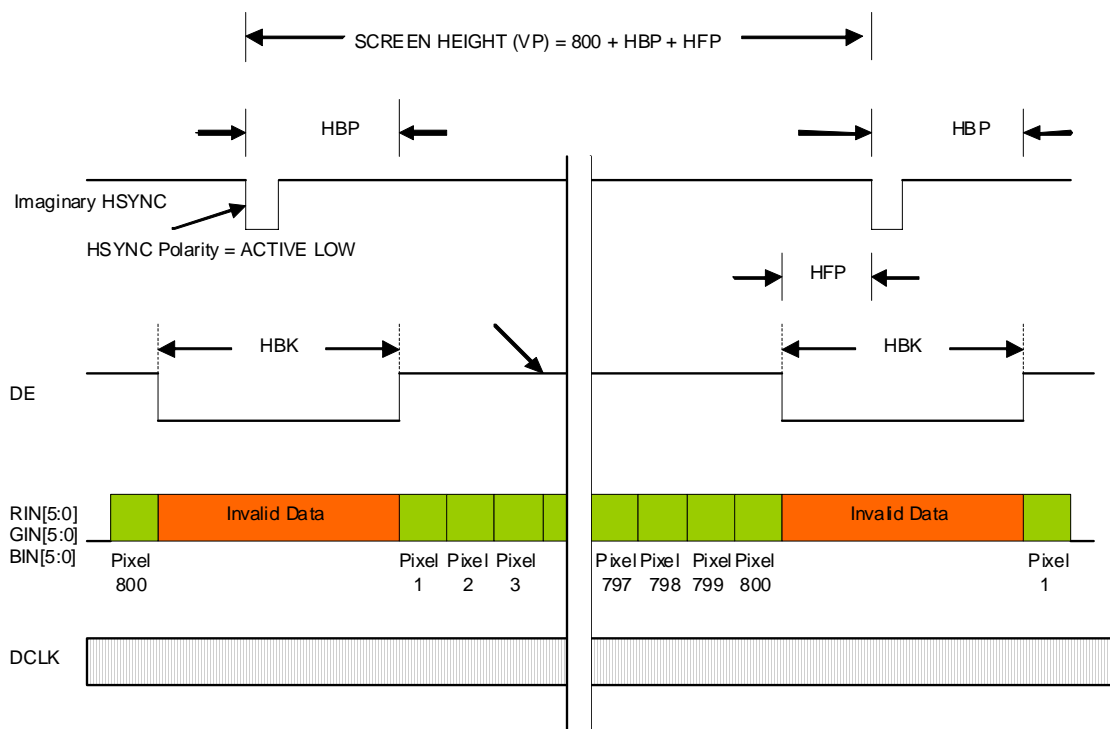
SCREEN HEIGHT (VP) = 800 + HBP + HFP

HBP

HBP

Imaginary HSYNC

HSYNC Polarity = ACTIVE LOW

HFP

HBK

HBK

DE

RIN[5:0]
GIN[5:0]
BIN[5:0]

Invalid Data

Invalid Data

Pixel 800

Pixel 1

Pixel 2

Pixel 3

Pixel 797

Pixel 798

Pixel 799

Pixel 800

Pixel 1

DCLK